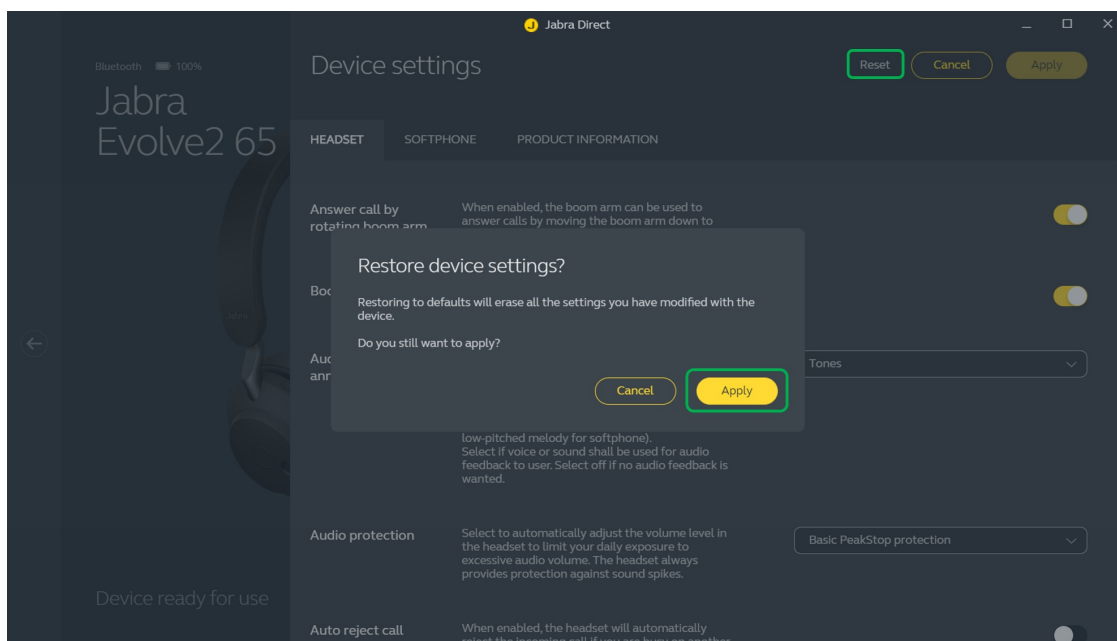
Jabra Direct

Bluetooth 100%

Jabra Evolve2 65

Device settings

Reset Cancel Apply

HEADSET SOFTPHONE PRODUCT INFORMATION

Answer call by rotating boom arm

When enabled, the boom arm can be used to answer calls by moving the boom arm down to

Boo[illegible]

Au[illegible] ann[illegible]

Tones

Restore device settings?

Restoring to defaults will erase all the settings you have modified with the device.

Do you still want to apply?

Cancel Apply

low-pitched melody for softphone). Select if voice or sound shall be used for audio feedback to user. Select off if no audio feedback is wanted.

Audio protection

Select to automatically adjust the volume level in the headset to limit your daily exposure to excessive audio volume. The headset always provides protection against sound spikes.

Basic PeakStop protection

Device ready for use

Auto reject call

When enabled, the headset will automatically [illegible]